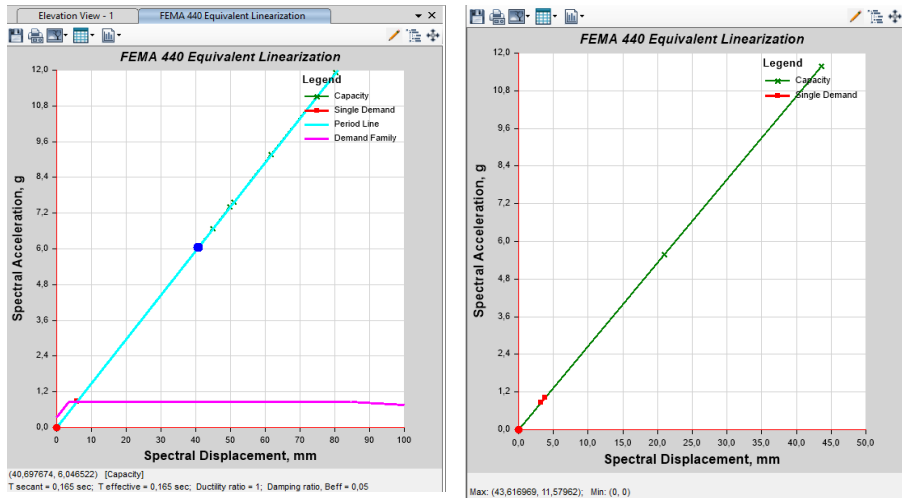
Elevation View - 1
FEMA 440 Equivalent Linearization

FEMA 440 Equivalent Linearization

Legend
Capacity
Single Demand
Period Line
Demand Family

Spectral Acceleration, g
12,0
10,8
9,6
8,4
7,2
6,0
4,8
3,6
2,4
1,2
0,0
0
10
20
30
40
50
60
70
80
90
100
Spectral Displacement, mm

(40,697674, 6,046522) [Capacity]
T secant = 0,165 sec; T effective = 0,165 sec; Ductility ratio = 1; Damping ratio, Beff = 0,05

FEMA 440 Equivalent Linearization

Legend
Capacity
Single Demand

Spectral Acceleration, g
12,0
10,8
9,6
8,4
7,2
6,0
4,8
3,6
2,4
1,2
0,0
0,0
5,0
10,0
15,0
20,0
25,0
30,0
35,0
40,0
45,0
50,0
Spectral Displacement, mm

Max: (43,616969, 11,57962); Min: (0, 0)